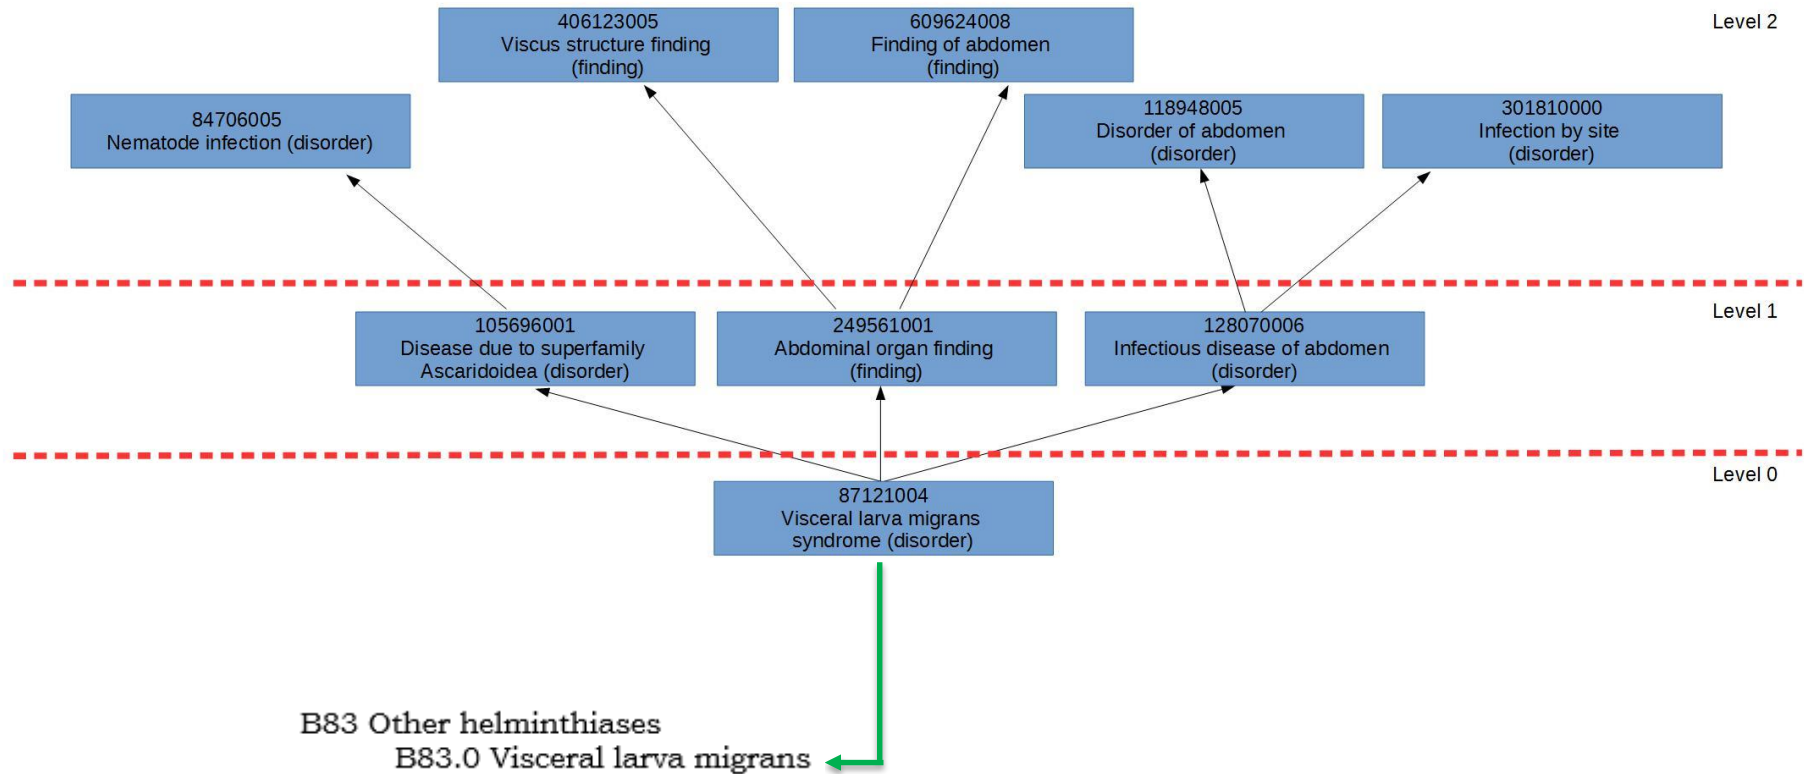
406123005
Viscus structure finding
(finding)

609624008
Finding of abdomen
(finding)

Level 2

84706005
Nematode infection (disorder)

118948005
Disorder of abdomen
(disorder)

301810000
Infection by site
(disorder)

Level 1

105696001
Disease due to superfamily
Ascaridoidea (disorder)

249561001
Abdominal organ finding
(finding)

128070006
Infectious disease of abdomen
(disorder)

Level 0

87121004
Visceral larva migrans
syndrome (disorder)

B83 Other helminthiases
B83.0 Visceral larva migrans